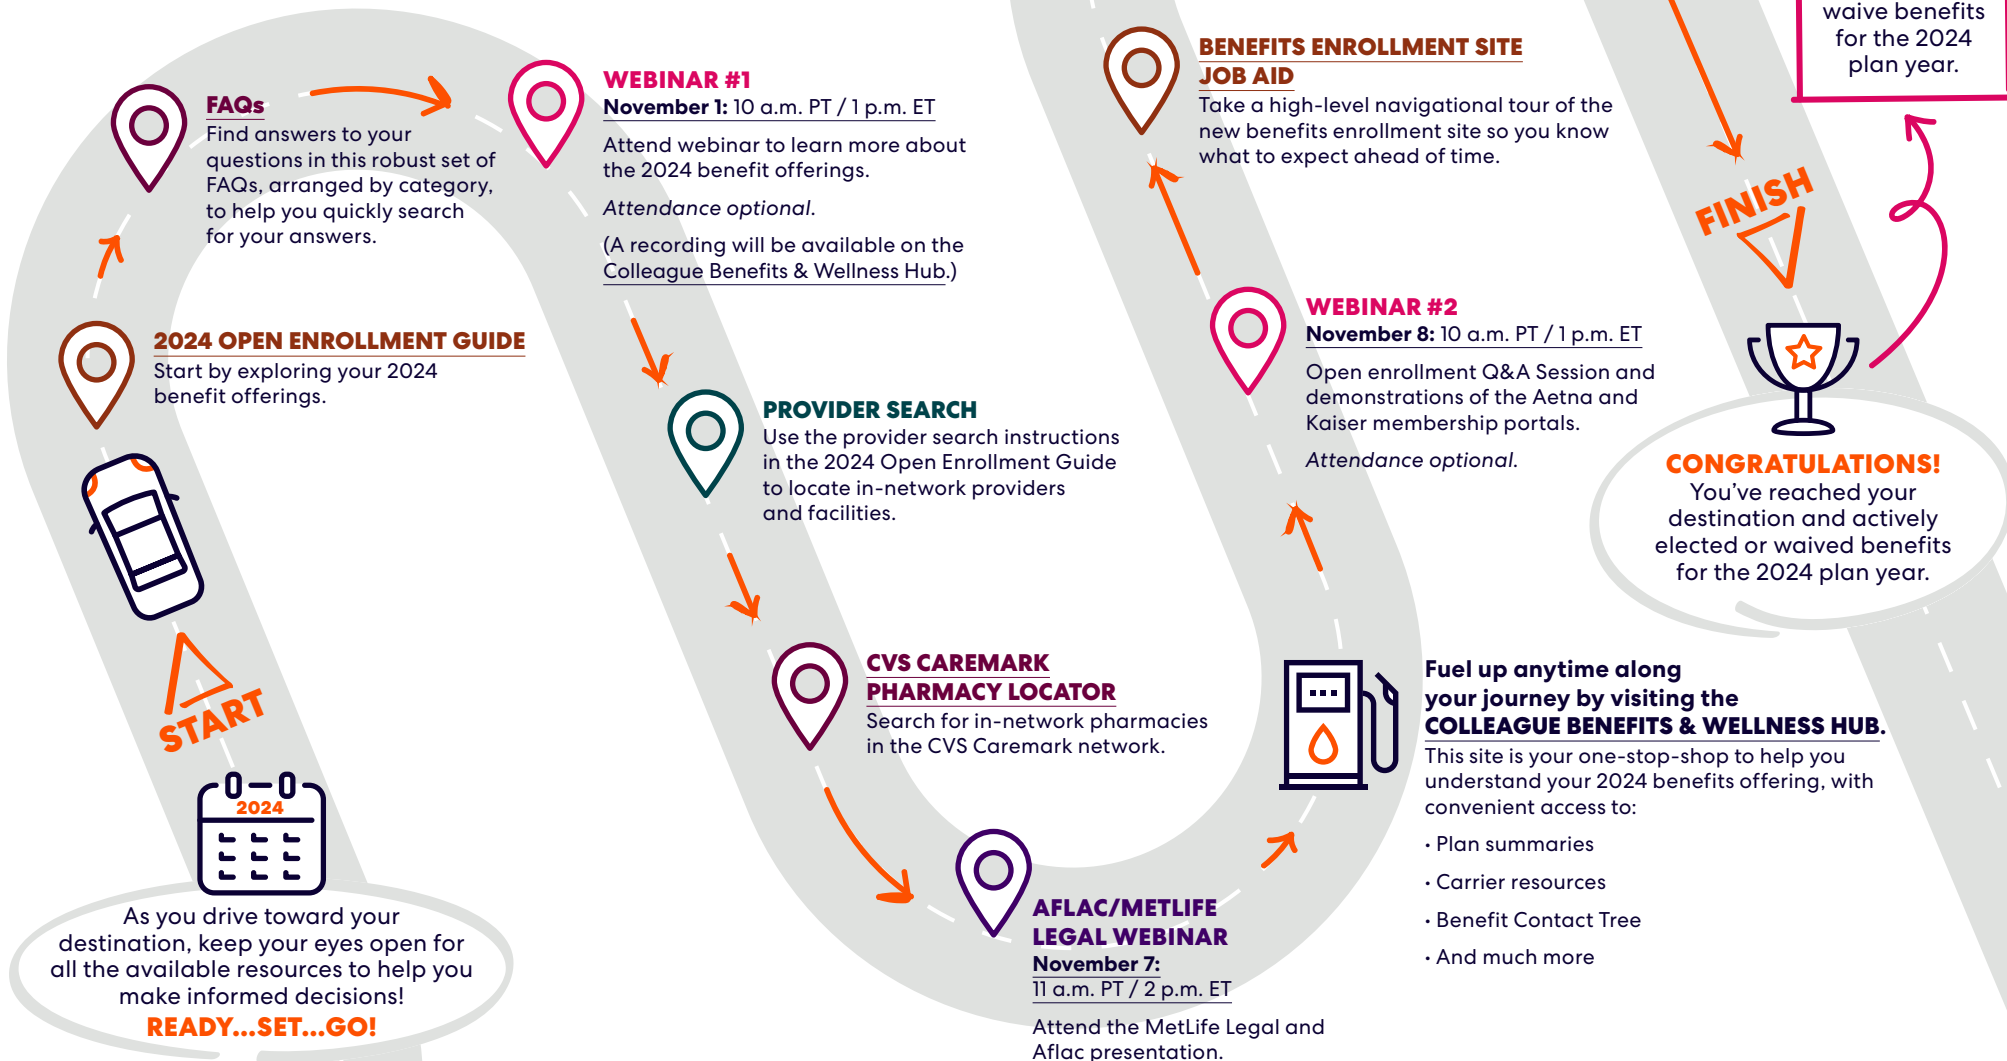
waive benefits for the 2024 plan year.

FAQs
Find answers to your questions in this robust set of FAQs, arranged by category, to help you quickly search for your answers.

WEBINAR #1
November 1: 10 a.m. PT / 1 p.m. ET
Attend webinar to learn more about the 2024 benefit offerings.
Attendance optional.
(A recording will be available on the Colleague Benefits & Wellness Hub.)

BENEFITS ENROLLMENT SITE JOB AID
Take a high-level navigational tour of the new benefits enrollment site so you know what to expect ahead of time.

FINISH

2024 OPEN ENROLLMENT GUIDE
Start by exploring your 2024 benefit offerings.

PROVIDER SEARCH
Use the provider search instructions in the 2024 Open Enrollment Guide to locate in-network providers and facilities.

WEBINAR #2
November 8: 10 a.m. PT / 1 p.m. ET
Open enrollment Q&A Session and demonstrations of the Aetna and Kaiser membership portals.
Attendance optional.

CONGRATULATIONS!
You've reached your destination and actively elected or waived benefits for the 2024 plan year.

START

CVS CAREMARK PHARMACY LOCATOR
Search for in-network pharmacies in the CVS Caremark network.

Fuel up anytime along your journey by visiting the COLLEAGUE BENEFITS & WELLNESS HUB.
This site is your one-stop-shop to help you understand your 2024 benefits offering, with convenient access to:
• Plan summaries
• Carrier resources
• Benefit Contact Tree
• And much more

2024

As you drive toward your destination, keep your eyes open for all the available resources to help you make informed decisions!
READY...SET...GO!

AFLAC/METLIFE LEGAL WEBINAR
November 7:
11 a.m. PT / 2 p.m. ET
Attend the MetLife Legal and Aflac presentation.